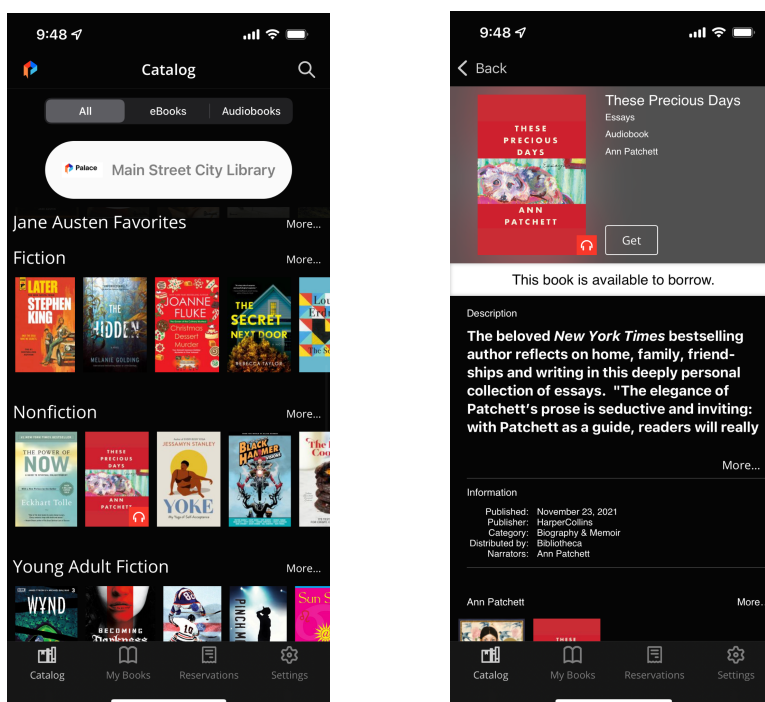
9:48

Catalog

All | eBooks | Audiobooks

Palace Main Street City Library

Jane Austen Favorites More...

Fiction More...

LATER STEPHEN KING

THE HIDDEN MELANIE GOLDING

JOANNE FLUKE Christmas Dessert Murder

THE SECRET NEXT DOOR REBECCA TAYLOR

Nonfiction More...

THE POWER OF NOW Eckhart Tolle

THESE PRECIOUS DAYS ANN PATCHETT

JESSAMYN STANLEY YOKE

BLACK HAMMER

Young Adult Fiction More...

WYND

BECOMING Darkness

Catalog | My Books | Reservations | Settings

9:48

Back

THESE PRECIOUS DAYS ANN PATCHETT

These Precious Days
Essays
Audiobook
Ann Patchett

Get

This book is available to borrow.

Description

The beloved *New York Times* bestselling author reflects on home, family, friendships and writing in this deeply personal collection of essays. "The elegance of Patchett's prose is seductive and inviting: with Patchett as a guide, readers will really

More...

Information

Published: November 23, 2021
Publisher: HarperCollins
Category: Biography & Memoir
Distributed by: Bibliotheca
Narrators: Ann Patchett

Ann Patchett More.

Catalog | My Books | Reservations | Settings